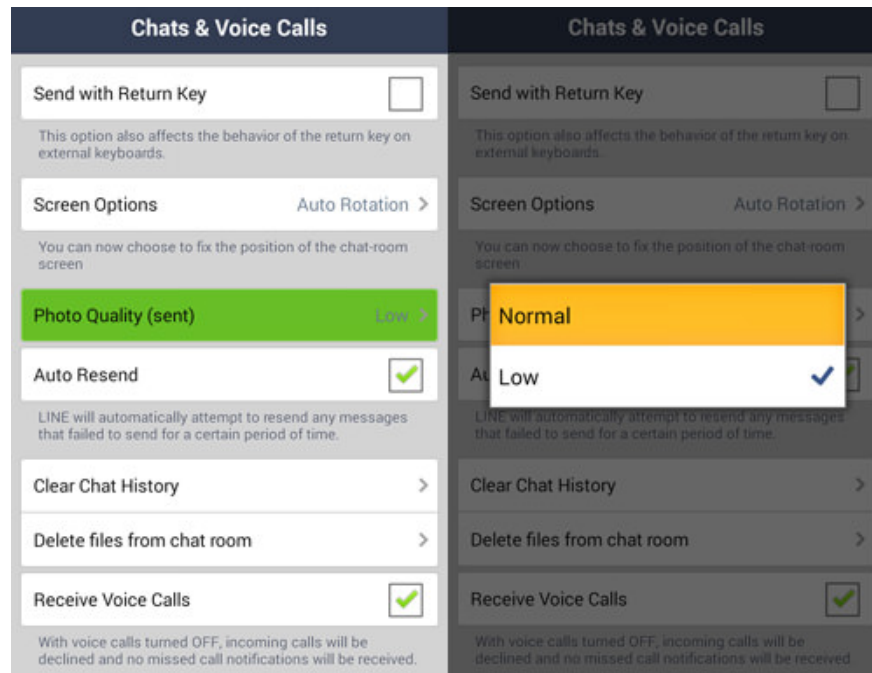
Chats & Voice Calls

Send with Return Key

This option also affects the behavior of the return key on external keyboards.

Screen Options Auto Rotation

You can now choose to fix the position of the chat-room screen

Photo Quality (sent) Low

Auto Resend

LINE will automatically attempt to resend any messages that failed to send for a certain period of time.

Clear Chat History

Delete files from chat room

Receive Voice Calls

With voice calls turned OFF, incoming calls will be declined and no missed call notifications will be received.

Chats & Voice Calls

Send with Return Key

This option also affects the behavior of the return key on external keyboards.

Screen Options Auto Rotation

You can now choose to fix the position of the chat-room screen

Ph

Normal

Au

Low

LINE will automatically attempt to resend any messages that failed to send for a certain period of time.

Clear Chat History

Delete files from chat room

Receive Voice Calls

With voice calls turned OFF, incoming calls will be declined and no missed call notifications will be received.